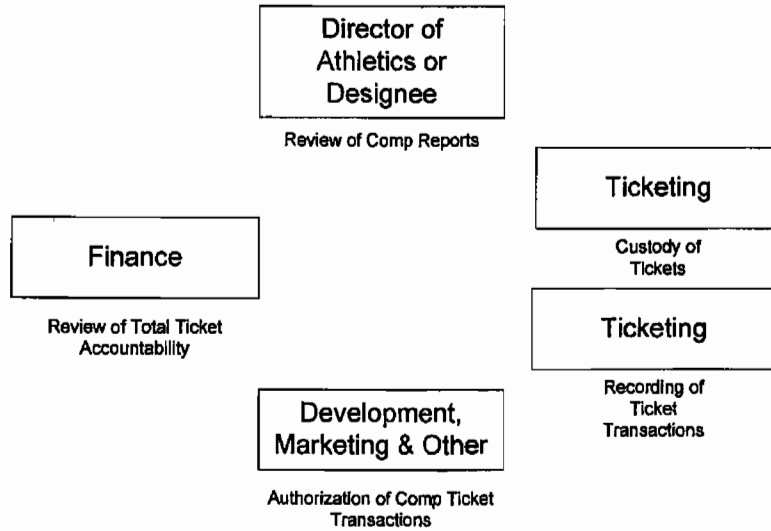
Director of Athletics or Designee

Review of Comp Reports

Ticketing

Custody of Tickets

Finance

Review of Total Ticket Accountability

Ticketing

Recording of Ticket Transactions

Development, Marketing & Other

Authorization of Comp Ticket Transactions